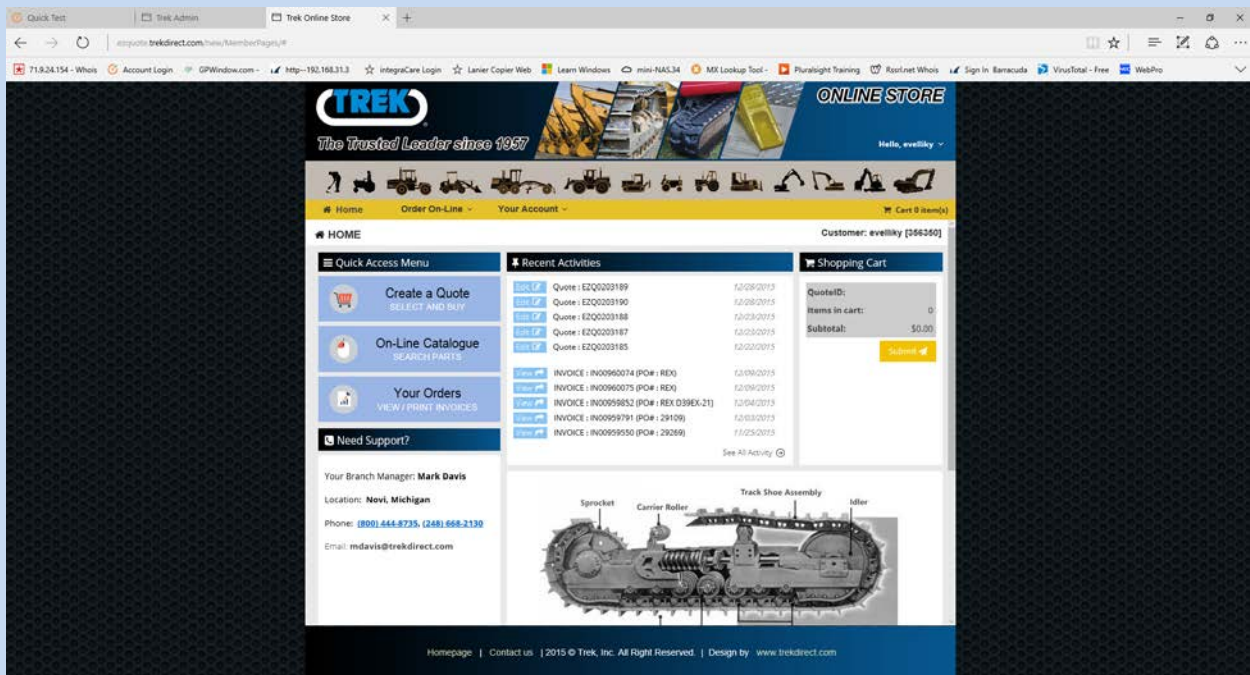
Quick Test | Trek Admin | Trek Online Store

ezquote.trekdirect.com/new/MemberPages/#

71.9.24.154 - Whois | Account Login | GPWindow.com - | http--192.168.31.3 | integraCare Login | Lanier Copier Web | Learn Windows | mini-NAS34 | MX Lookup Tool - | Pluralsight Training | Rssrl.net Whois | Sign In Barracuda | VirusTotal - Free | WebPro

TREK

The Trusted Leader since 1957

ONLINE STORE

Hello, evelliky

Home | Order On-Line | Your Account | Cart 0 item(s)

HOME

Customer: evelliky [356350]

Quick Access Menu

Create a Quote
SELECT AND BUY

On-Line Catalogue
SEARCH PARTS

Your Orders
VIEW / PRINT INVOICES

Need Support?

Your Branch Manager: Mark Davis

Location: Novi, Michigan

Phone: (800) 444-8735, (248) 668-2130

Email: mdavis@trekdirect.com

Recent Activities

| | | |
|---|---|---|
| Edit | Quote : EZQ0203189 | 12/28/2015 |
| Edit | Quote : EZQ0203190 | 12/28/2015 |
| Edit | Quote : EZQ0203188 | 12/23/2015 |
| Edit | Quote : EZQ0203187 | 12/23/2015 |
| Edit | Quote : EZQ0203185 | 12/22/2015 |
| View | INVOICE : IN00960074 (PO# : REX) | 12/09/2015 |
| View | INVOICE : IN00960075 (PO# : REX) | 12/09/2015 |
| View | INVOICE : IN00959852 (PO# : REX D39EX-21) | 12/04/2015 |
| View | INVOICE : IN00959791 (PO# : 29109) | 12/03/2015 |
| View | INVOICE : IN00959550 (PO# : 29269) | 11/25/2015 |

See All Activity

Shopping Cart

QuoteID:
Items in cart: 0
Subtotal: $0.00

Submit

Sprocket
Carrier Roller
Track Shoe Assembly
Idler

Homepage | Contact us | 2015 © Trek, Inc. All Right Reserved. | Design by www.trekdirect.com